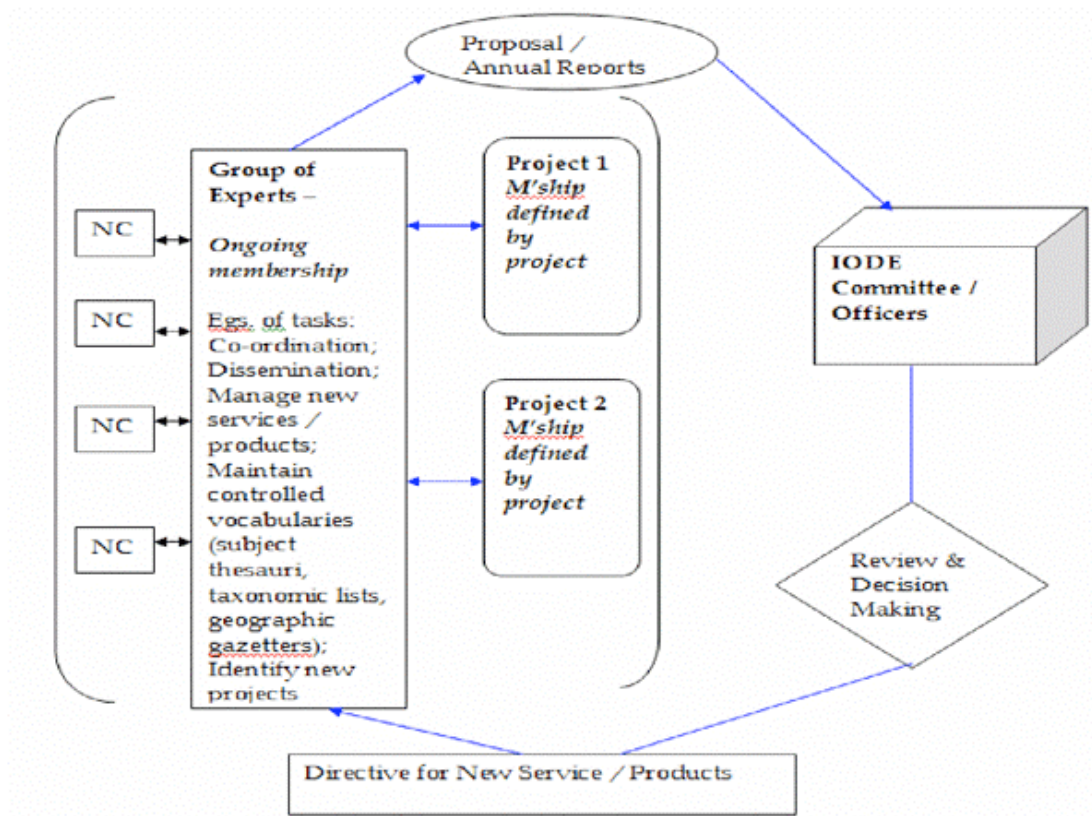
Proposal / Annual Reports

NC

NC

NC

NC

Group of Experts –

Ongoing membership

Egs. of tasks: Co-ordination; Dissemination; Manage new services / products; Maintain controlled vocabularies (subject thesauri, taxonomic lists, geographic gazetters); Identify new projects

Project 1
M'ship defined by project

Project 2
M'ship defined by project

IODE Committee / Officers

Review & Decision Making

Directive for New Service / Products